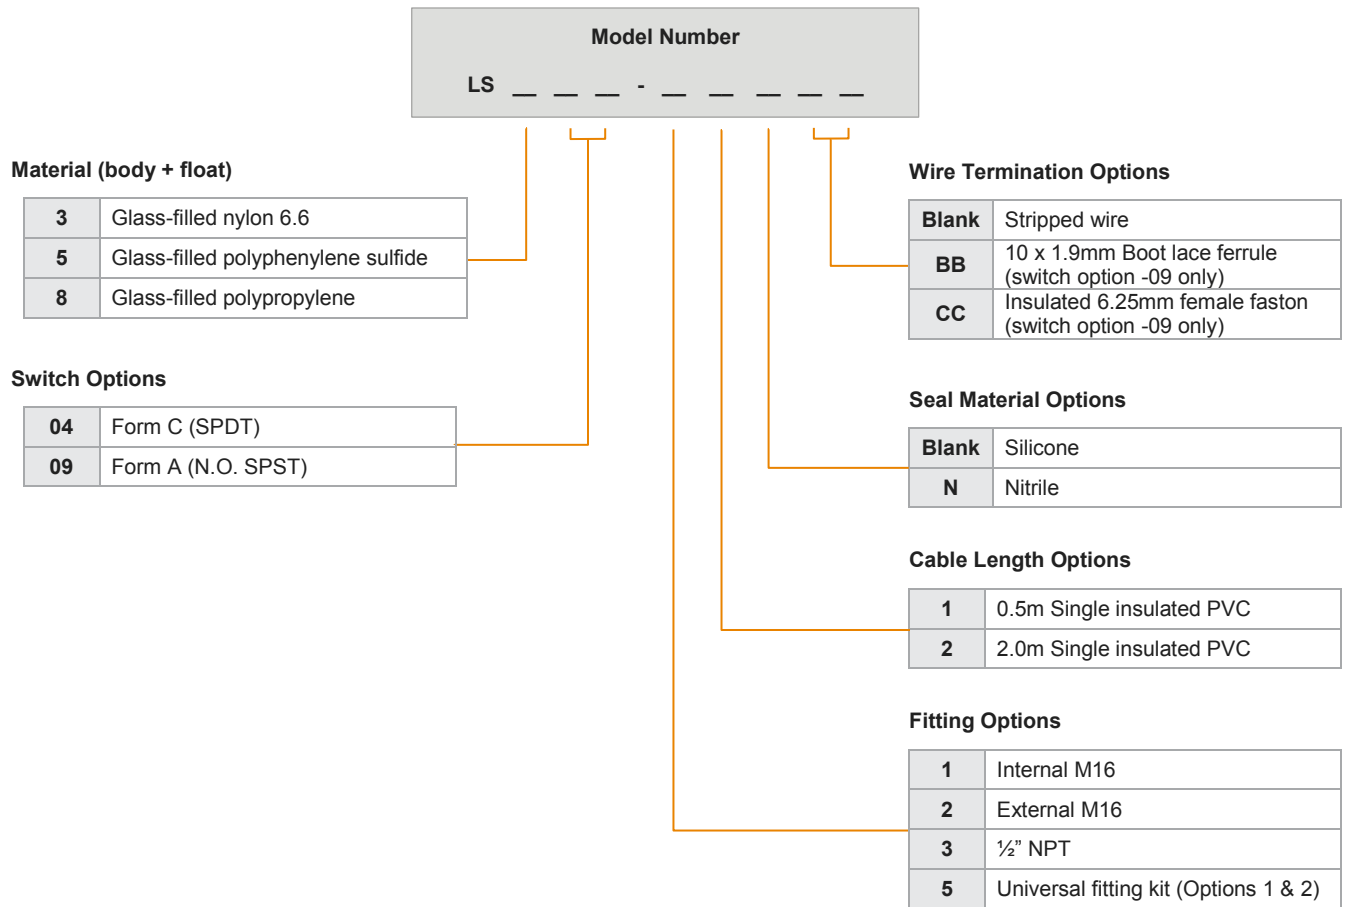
Model Number

LS __ __ __ - __ __ __ __ __

Material (body + float)

| 3 | Glass-filled nylon 6.6 |
|---|---|
| 5 | Glass-filled polyphenylene sulfide |
| 8 | Glass-filled polypropylene |

Switch Options

| 04 | Form C (SPDT) |
|---|---|
| 09 | Form A (N.O. SPST) |

Wire Termination Options

| Blank | Stripped wire |
|---|---|
| BB | 10 x 1.9mm Boot lace ferrule (switch option -09 only) |
| CC | Insulated 6.25mm female faston (switch option -09 only) |

Seal Material Options

| Blank | Silicone |
|---|---|
| N | Nitrile |

Cable Length Options

| 1 | 0.5m Single insulated PVC |
|---|---|
| 2 | 2.0m Single insulated PVC |

Fitting Options

| 1 | Internal M16 |
|---|---|
| 2 | External M16 |
| 3 | ½” NPT |
| 5 | Universal fitting kit (Options 1 & 2) |